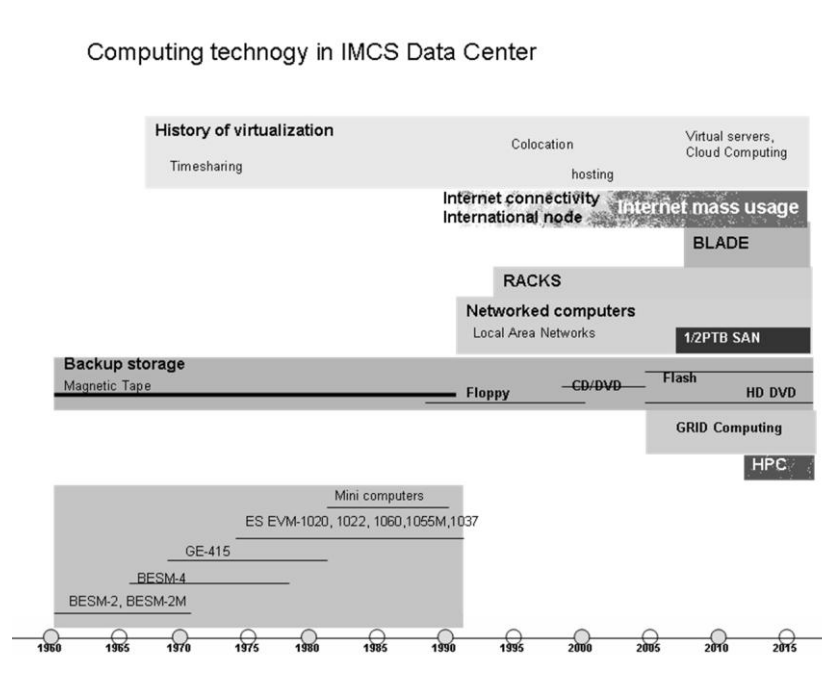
Computing technoy in IMCS Data Center

History of virtualization

Timesharing

Colocation

hosting

Virtual servers, Cloud Computing

Internet connectivity
International node

Internet mass usage

BLADE

RACKS

Networked computers

Local Area Networks

1/2PTB SAN

Backup storage

Magnetic Tape

Floppy

CD/DVD

Flash

HD DVD

GRID Computing

HPC

Mini computers

ES EVM-1020, 1022, 1060,1055M,1037

GE-415

BESM-4

BESM-2, BESM-2M

1960 1965 1970 1975 1980 1985 1990 1995 2000 2005 2010 2015